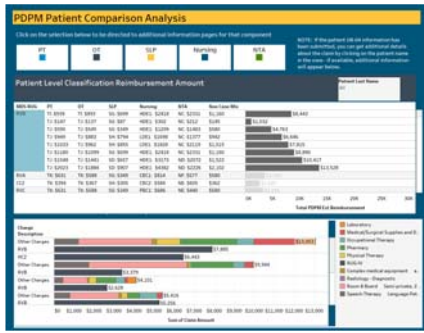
PDPM Patient Comparison Analysis

Click on the selection below to be directed to additional information pages for that component

PT

OT

SLP

Nursing

NTA

NOTE: If the patient UB-04 information has been submitted, you can get additional details about the claim by clicking on the patient name in the view - if available, additional information will appear below.

Patient Level Classification Reimbursement Amount

Patient Last Name

All

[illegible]

Total PDPM Est Reimbursement

Charge Description

Other Charges

Other Charges

Other Charges

Other Charges

Other Charges

$0 $1,000 $2,000 $3,000 $4,000 $5,000 $6,000 $7,000 $8,000 $9,000 $10,000 $11,000 $12,000 $13,000 $14,000

Sum of Claims Amount

Laboratory

Medical/Surgical Supplies and D...

Occupational Therapy

Pharmacy

Physical Therapy

ROE.W

Complex medical equipment

Radiology - Diagnostic

Room & Board

Speech Therapy

Language Pat